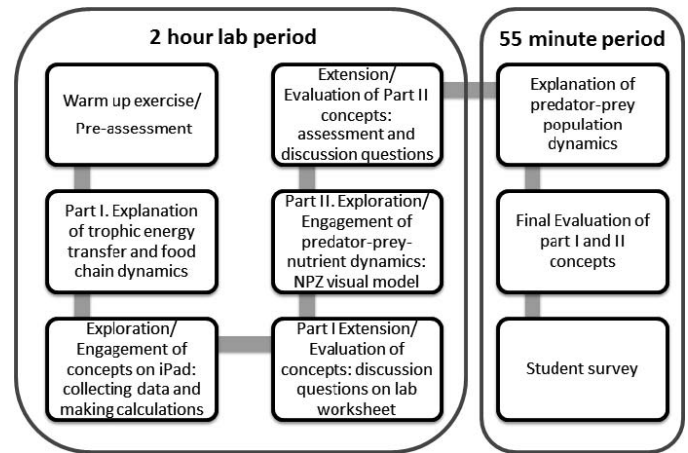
2 hour lab period

Warm up exercise/ Pre-assessment

Part I. Explanation of trophic energy transfer and food chain dynamics

Exploration/ Engagement of concepts on iPad: collecting data and making calculations

Part I Extension/ Evaluation of concepts: discussion questions on lab worksheet

Part II. Exploration/ Engagement of predator-prey-nutrient dynamics: NPZ visual model

Extension/ Evaluation of Part II concepts: assessment and discussion questions

55 minute period

Explanation of predator-prey population dynamics

Final Evaluation of part I and II concepts

Student survey